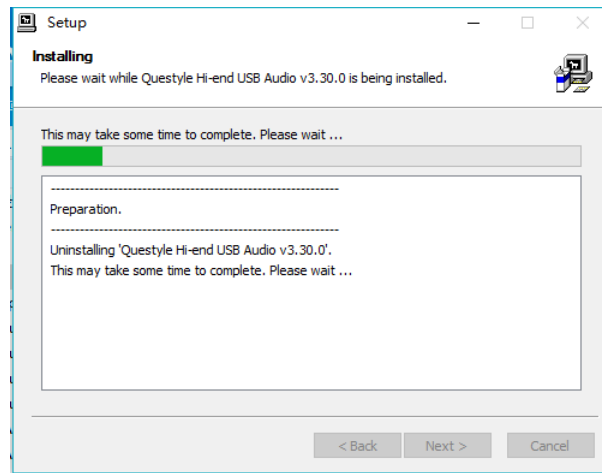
Setup

Installing
Please wait while Questyle Hi-end USB Audio v3.30.0 is being installed.

This may take some time to complete. Please wait ...

------------------------------------------------------------
Preparation.
------------------------------------------------------------
Uninstalling 'Questyle Hi-end USB Audio v3.30.0'.
This may take some time to complete. Please wait ...

< Back Next > Cancel